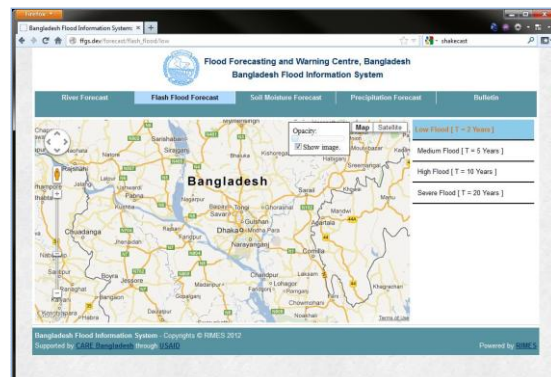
Firefox

Bangladesh Flood Information System ×

ffgs.dev/forecast/flash_flood/low

shakecast

Flood Forecasting and Warning Centre, Bangladesh
Bangladesh Flood Information System

River Forecast | Flash Flood Forecast | Soil Moisture Forecast | Precipitation Forecast | Bulletin

Opacity:
Show image.

Map | Satellite

Low Flood [ T = 2 Years ]

Medium Flood [ T = 5 Years ]

High Flood [ T = 10 Years ]

Severe Flood [ T = 20 Years ]

Bangladesh

Rajshahi
Sirajganj
Sherpur
Kishoreganj
Moulvibazar
Pabna
Kushtia
Tangail
Gazipur
Dhaka
Narayanganj
Chuadanga
Jhenaidah
Jessore
Faridpur
Comilla
Chandpur
Lakshmipur
Feni
Chowmohani
Gopalganj
Khulna
Satkhira
Sylhet
Habiganj
Agartala
Boyra

Terms of Use

Bangladesh Flood Information System - Copyrights © RIMES 2012
Supported by CARE Bangladesh through USAID

Powered by RIMES